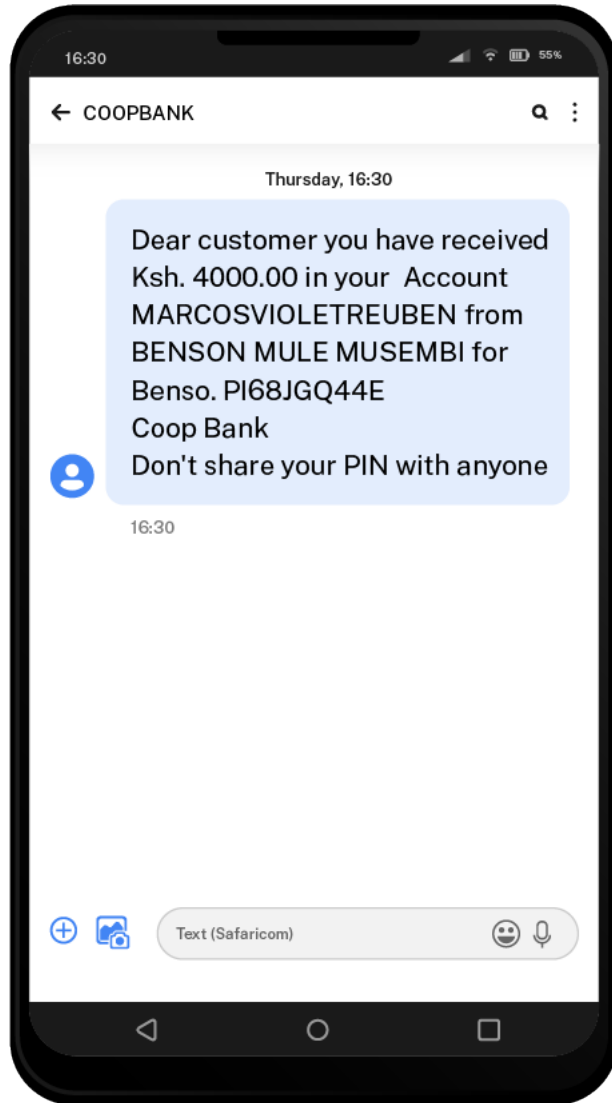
16:30

55%

← COOPBANK

Thursday, 16:30

Dear customer you have received Ksh. 4000.00 in your Account MARCOSVIOLETREUBEN from BENSON MULE MUSEMBI for Benso. PI68JGQ44E
Coop Bank
Don't share your PIN with anyone

16:30

Text (Safaricom)